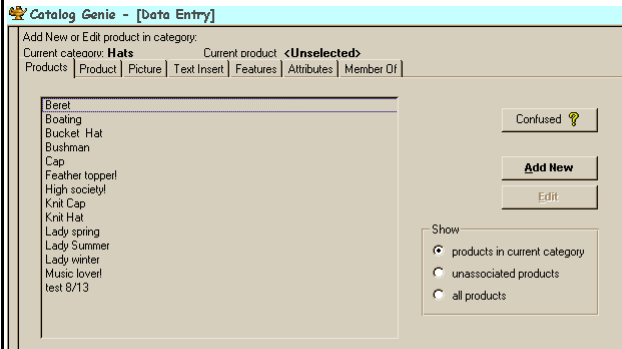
Catalog Genie - [Data Entry]

Add New or Edit product in category:
Current category: Hats Current product <Unselected>

Products | Product | Picture | Text Insert | Features | Attributes | Member Of

Beret
Boating
Bucket Hat
Bushman
Cap
Feather topper!
High society!
Knit Cap
Knit Hat
Lady spring
Lady Summer
Lady winter
Music lover!
test 8/13

Confused ?

Add New

Edit

Show
products in current category
unassociated products
all products